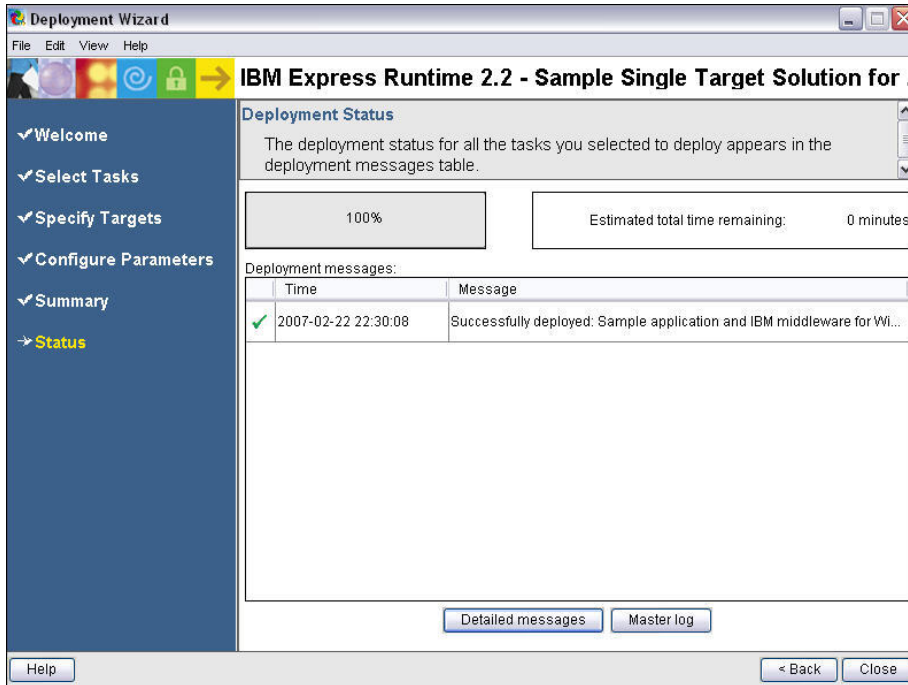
Deployment Wizard

File Edit View Help

IBM Express Runtime 2.2 - Sample Single Target Solution for

✔Welcome
✔Select Tasks
✔Specify Targets
✔Configure Parameters
✔Summary
→Status

Deployment Status

The deployment status for all the tasks you selected to deploy appears in the deployment messages table.

100%

Estimated total time remaining: 0 minutes

Deployment messages:

| | Time | Message |
|---|---|---|
| ✔ | 2007-02-22 22:30:08 | Successfully deployed: Sample application and IBM middleware for Wi... |

Detailed messages Master log

Help < Back Close